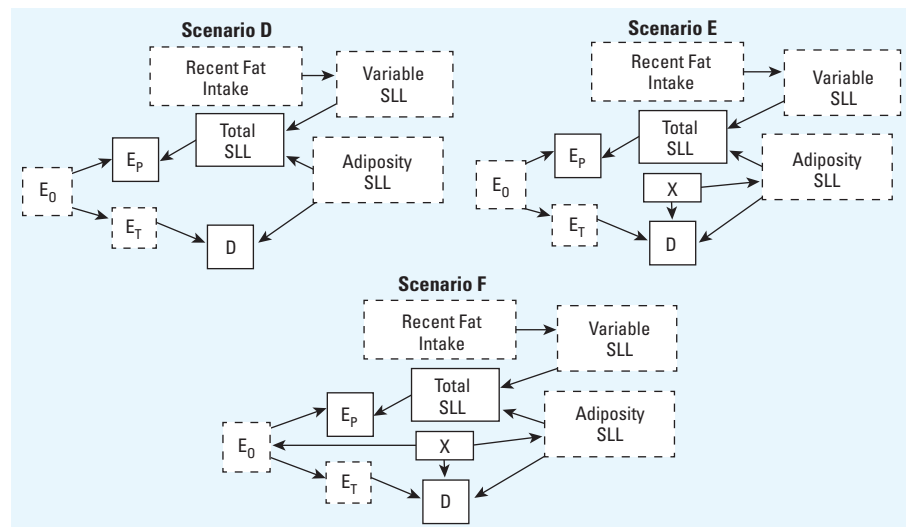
Scenario D

Recent Fat Intake

Variable SLL

Total SLL

Adiposity SLL

$E_0$

$E_P$

$E_T$

D

Scenario E

Recent Fat Intake

Variable SLL

Total SLL

Adiposity SLL

$E_0$

$E_P$

X

$E_T$

D

Scenario F

Recent Fat Intake

Variable SLL

Total SLL

Adiposity SLL

$E_0$

$E_P$

X

$E_T$

D